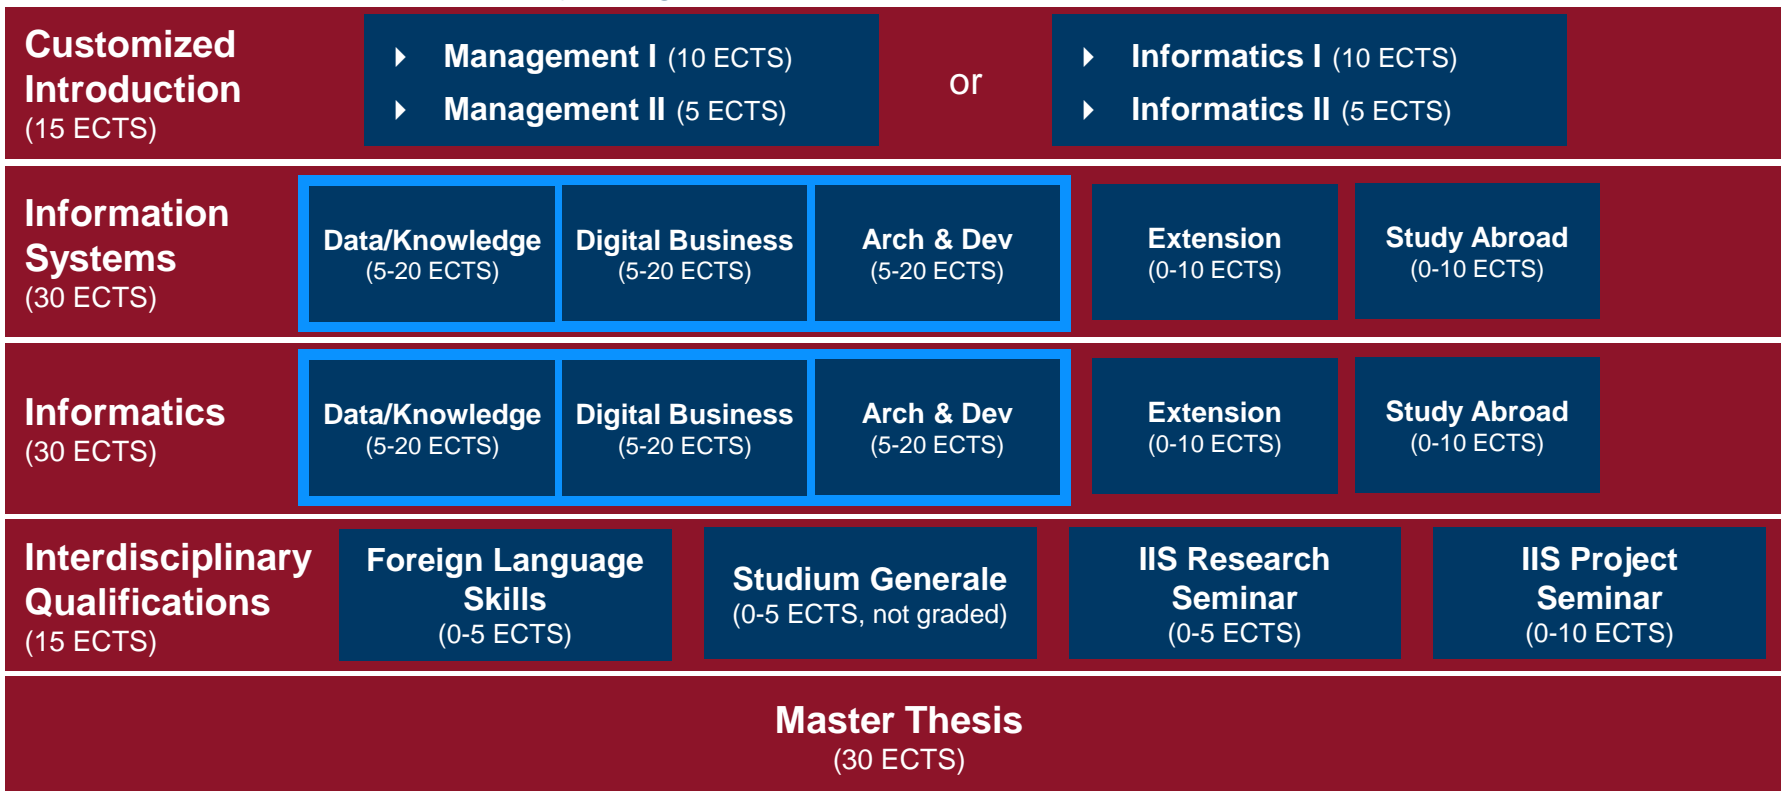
Customized Introduction
(15 ECTS)

Management I (10 ECTS)
Management II (5 ECTS)

or

Informatics I (10 ECTS)
Informatics II (5 ECTS)

Information Systems
(30 ECTS)

Data/Knowledge
(5-20 ECTS)

Digital Business
(5-20 ECTS)

Arch & Dev
(5-20 ECTS)

Extension
(0-10 ECTS)

Study Abroad
(0-10 ECTS)

Informatics
(30 ECTS)

Data/Knowledge
(5-20 ECTS)

Digital Business
(5-20 ECTS)

Arch & Dev
(5-20 ECTS)

Extension
(0-10 ECTS)

Study Abroad
(0-10 ECTS)

Interdisciplinary Qualifications
(15 ECTS)

Foreign Language Skills
(0-5 ECTS)

Studium Generale
(0-5 ECTS, not graded)

IIS Research Seminar
(0-5 ECTS)

IIS Project Seminar
(0-10 ECTS)

Master Thesis
(30 ECTS)